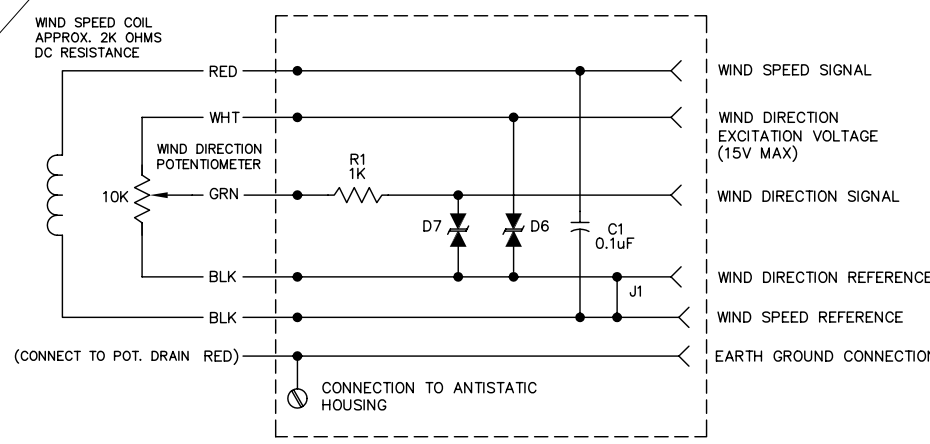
WIND SPEED COIL
APPROX. 2K OHMS
DC RESISTANCE

RED

WHT

WIND DIRECTION
POTENTIOMETER

10K

GRN

BLK

BLK

(CONNECT TO POT. DRAIN RED)

R1
1K

D7

D6

C1
0.1uF

J1

CONNECTION TO ANTISTATIC
HOUSING

WIND SPEED SIGNAL

WIND DIRECTION
EXCITATION VOLTAGE
(15V MAX)

WIND DIRECTION SIGNAL

WIND DIRECTION REFERENCE

WIND SPEED REFERENCE

EARTH GROUND CONNECTION